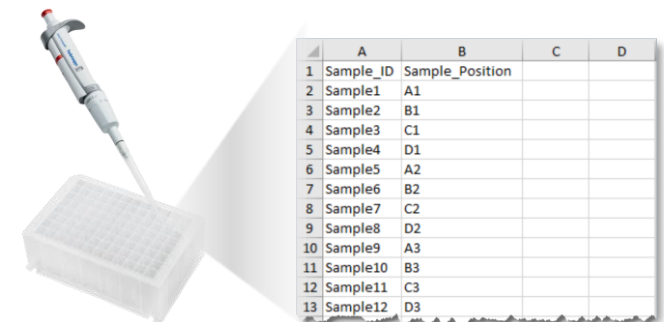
|    | A | B | C | D |
|---|---|---|---|---|
| 1 | Sample_ID | Sample_Position | | |
| 2 | Sample1 | A1 | | |
| 3 | Sample2 | B1 | | |
| 4 | Sample3 | C1 | | |
| 5 | Sample4 | D1 | | |
| 6 | Sample5 | A2 | | |
| 7 | Sample6 | B2 | | |
| 8 | Sample7 | C2 | | |
| 9 | Sample8 | D2 | | |
| 10 | Sample9 | A3 | | |
| 11 | Sample10 | B3 | | |
| 12 | Sample11 | C3 | | |
| 13 | Sample12 | D3 | | |